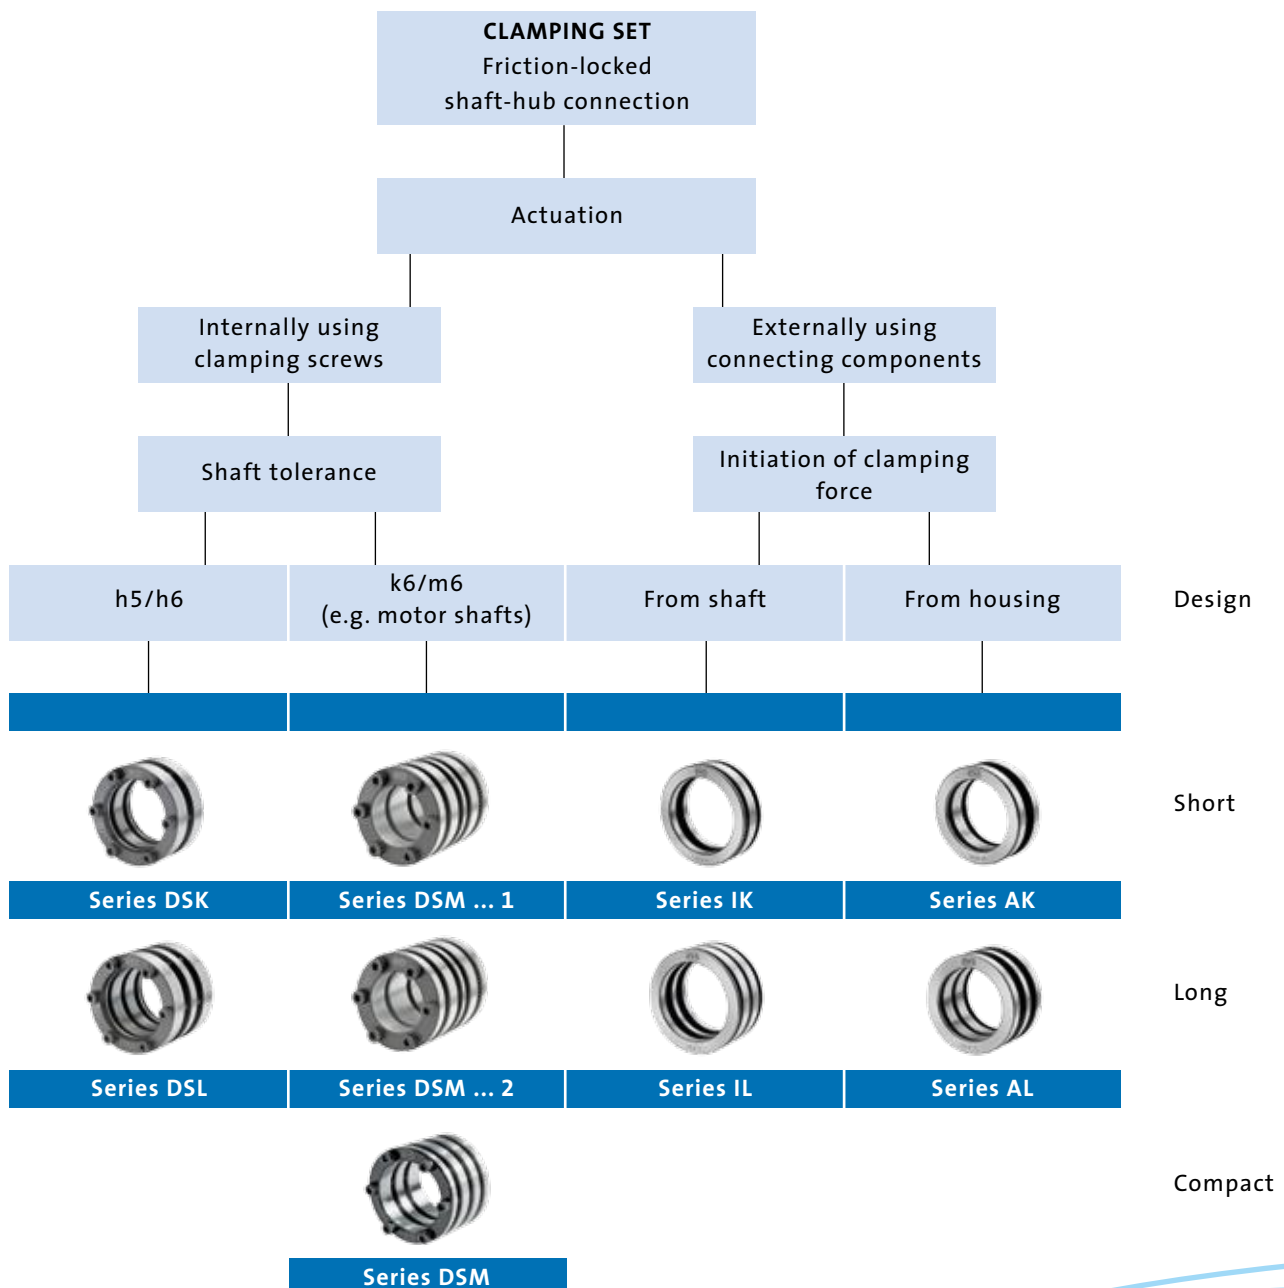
CLAMPING SET
Friction-locked
shaft-hub connection

Actuation

Internally using clamping screws

Externally using connecting components

Shaft tolerance

Initiation of clamping force

h5/h6

k6/m6
(e.g. motor shafts)

From shaft

From housing

Design

Short

Series DSK

Series DSM ... 1

Series IK

Series AK

Long

Series DSL

Series DSM ... 2

Series IL

Series AL

Compact

Series DSM